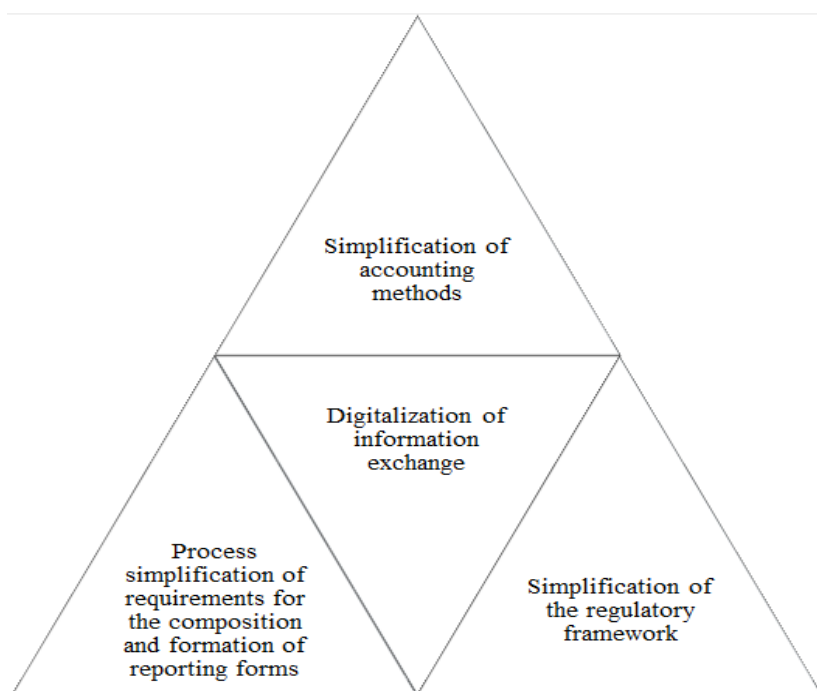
Simplification of accounting methods

Digitalization of information exchange

Process simplification of requirements for the composition and formation of reporting forms

Simplification of the regulatory framework